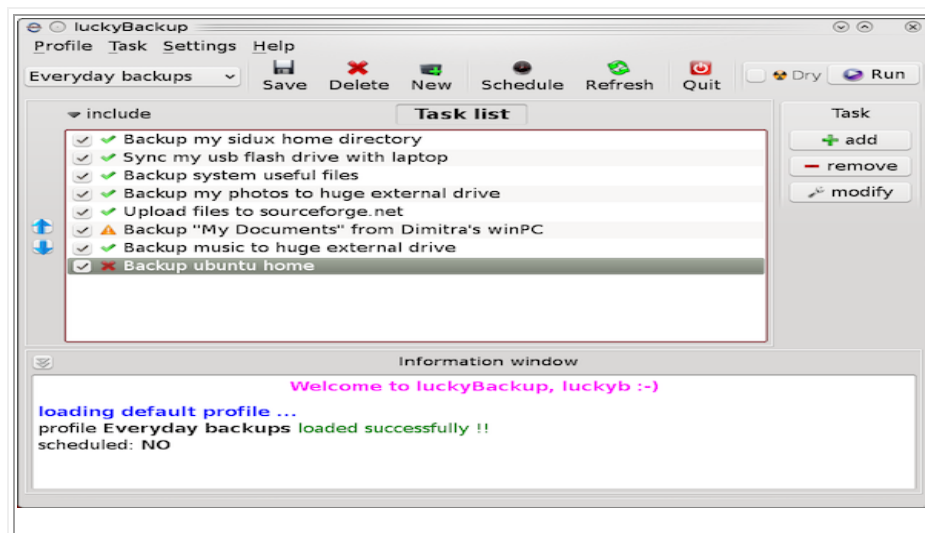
luckyBackup

Profile Task Settings Help

Everyday backups

Save Delete New Schedule Refresh Quit Dry Run

include

Task list

Backup my sidux home directory
Sync my usb flash drive with laptop
Backup system useful files
Backup my photos to huge external drive
Upload files to sourceforge.net
Backup "My Documents" from Dimitra's winPC
Backup music to huge external drive
Backup ubuntu home

Task

add
remove
modify

Information window

Welcome to luckyBackup, luckyb :-)

loading default profile ...
profile Everyday backups loaded successfully !!
scheduled: NO